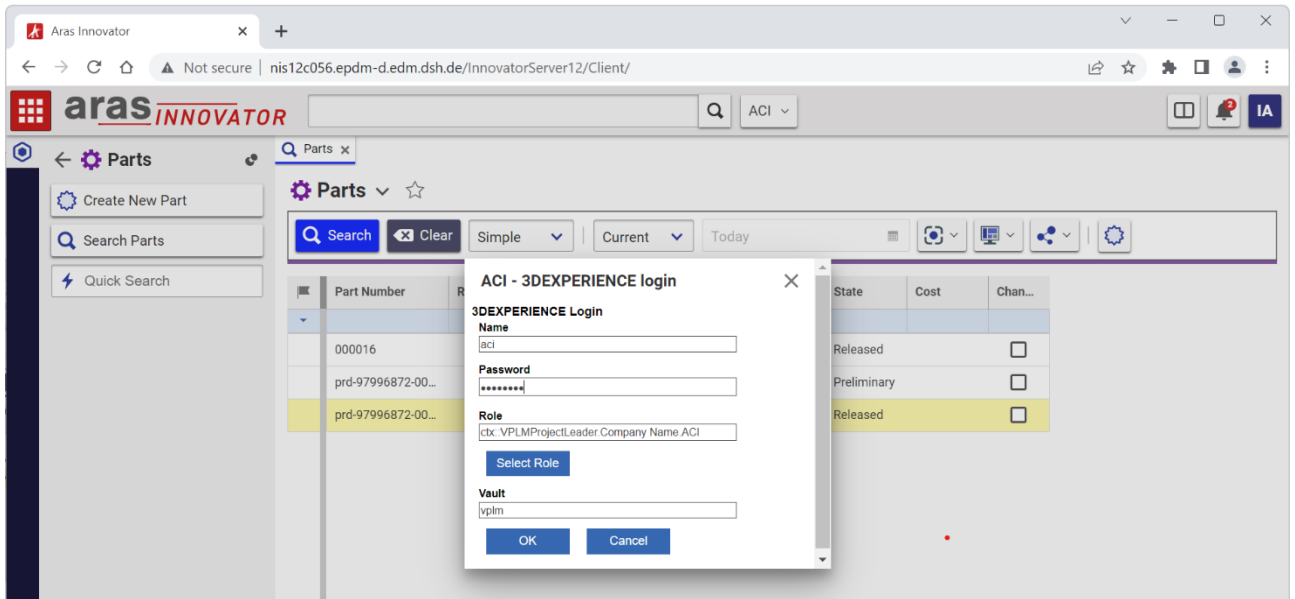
Aras Innovator ×
+

Not secure | nis12c056.epdm-d.edm.dsh.de/InnovatorServer12/Client/

aras INNOVATOR
ACI
2
IA

Parts
Create New Part
Search Parts
Quick Search

Parts ×
Parts

Search
Clear
Simple
Current
Today

| Part Number | R | State | Cost | Chan... |
|---|---|---|---|---|
| | | | | |
| 000016 | | Released | | |
| prd-97996872-00... | | Preliminary | | |
| prd-97996872-00... | | Released | | |

ACI - 3DEXPERIENCE login
3DEXPERIENCE Login
Name
aci
Password
••••••••
Role
ctx::VPLMProjectLeader.Company Name.ACI
Select Role
Vault
vplm
OK
Cancel